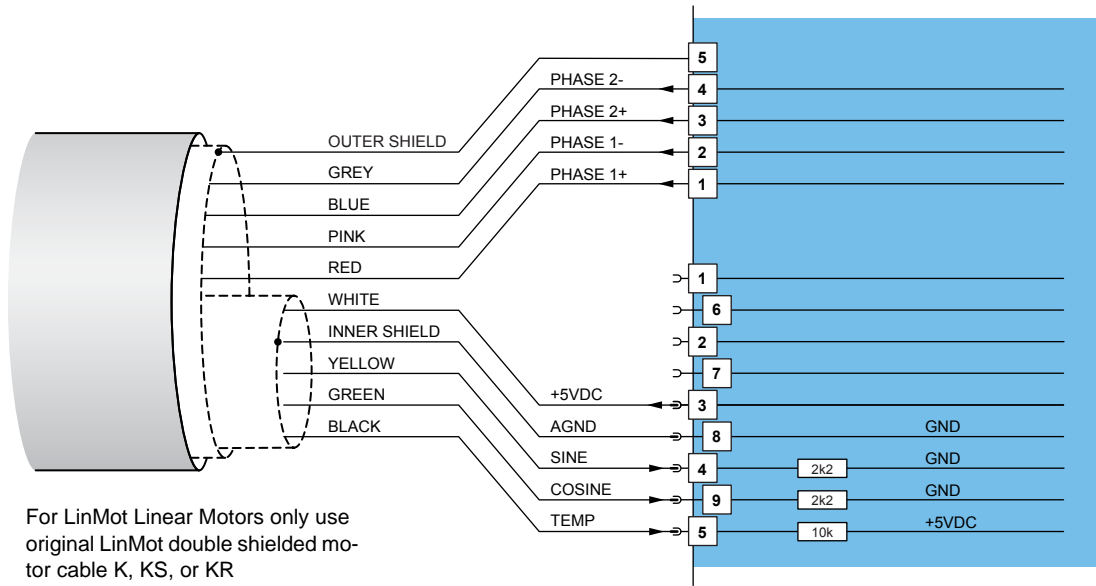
5
PHASE 2-
4
PHASE 2+
3
PHASE 1-
2
PHASE 1+
1

OUTER SHIELD
GREY
BLUE
PINK
RED
WHITE
INNER SHIELD
YELLOW
GREEN
BLACK

1
6
2
7
+5VDC
3
AGND
8
GND
SINE
4
2k2
GND
COSINE
9
2k2
GND
TEMP
5
10k
+5VDC

For LinMot Linear Motors only use original LinMot double shielded motor cable K, KS, or KR